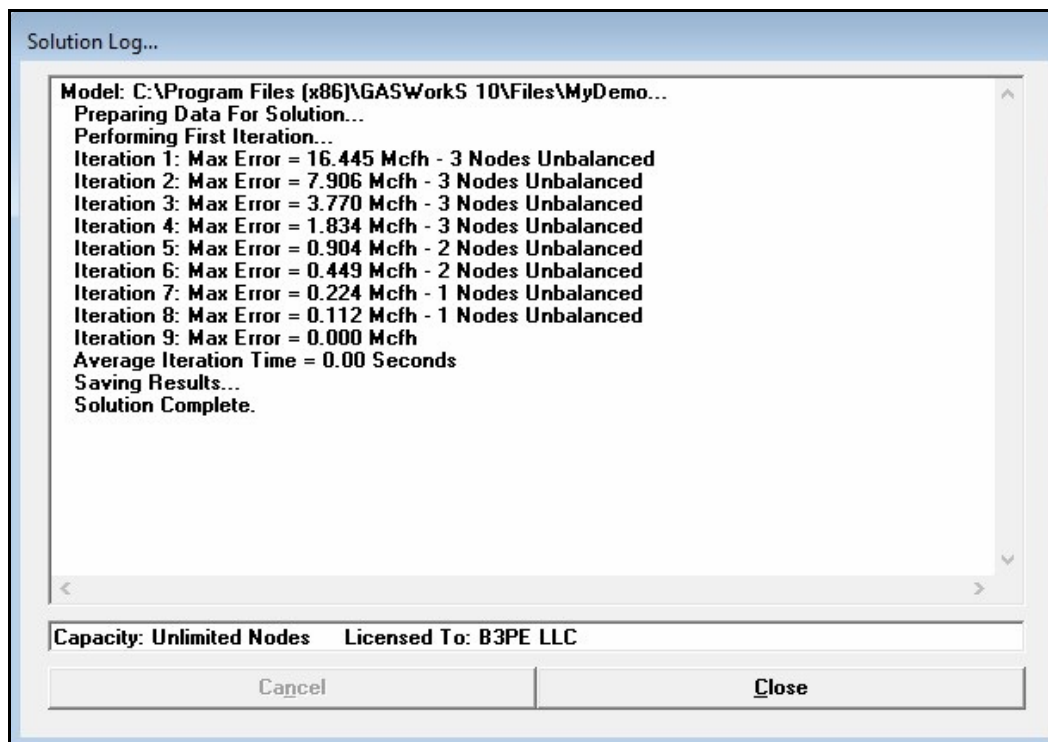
Solution Log...

Model: C:\Program Files (x86)\GASWorkS 10\Files\MyDemo...
Preparing Data For Solution...
Performing First Iteration...
Iteration 1: Max Error = 16.445 Mcfh - 3 Nodes Unbalanced
Iteration 2: Max Error = 7.906 Mcfh - 3 Nodes Unbalanced
Iteration 3: Max Error = 3.770 Mcfh - 3 Nodes Unbalanced
Iteration 4: Max Error = 1.834 Mcfh - 3 Nodes Unbalanced
Iteration 5: Max Error = 0.904 Mcfh - 2 Nodes Unbalanced
Iteration 6: Max Error = 0.449 Mcfh - 2 Nodes Unbalanced
Iteration 7: Max Error = 0.224 Mcfh - 1 Nodes Unbalanced
Iteration 8: Max Error = 0.112 Mcfh - 1 Nodes Unbalanced
Iteration 9: Max Error = 0.000 Mcfh
Average Iteration Time = 0.00 Seconds
Saving Results...
Solution Complete.

Capacity: Unlimited Nodes Licensed To: B3PE LLC

Cancel

Close